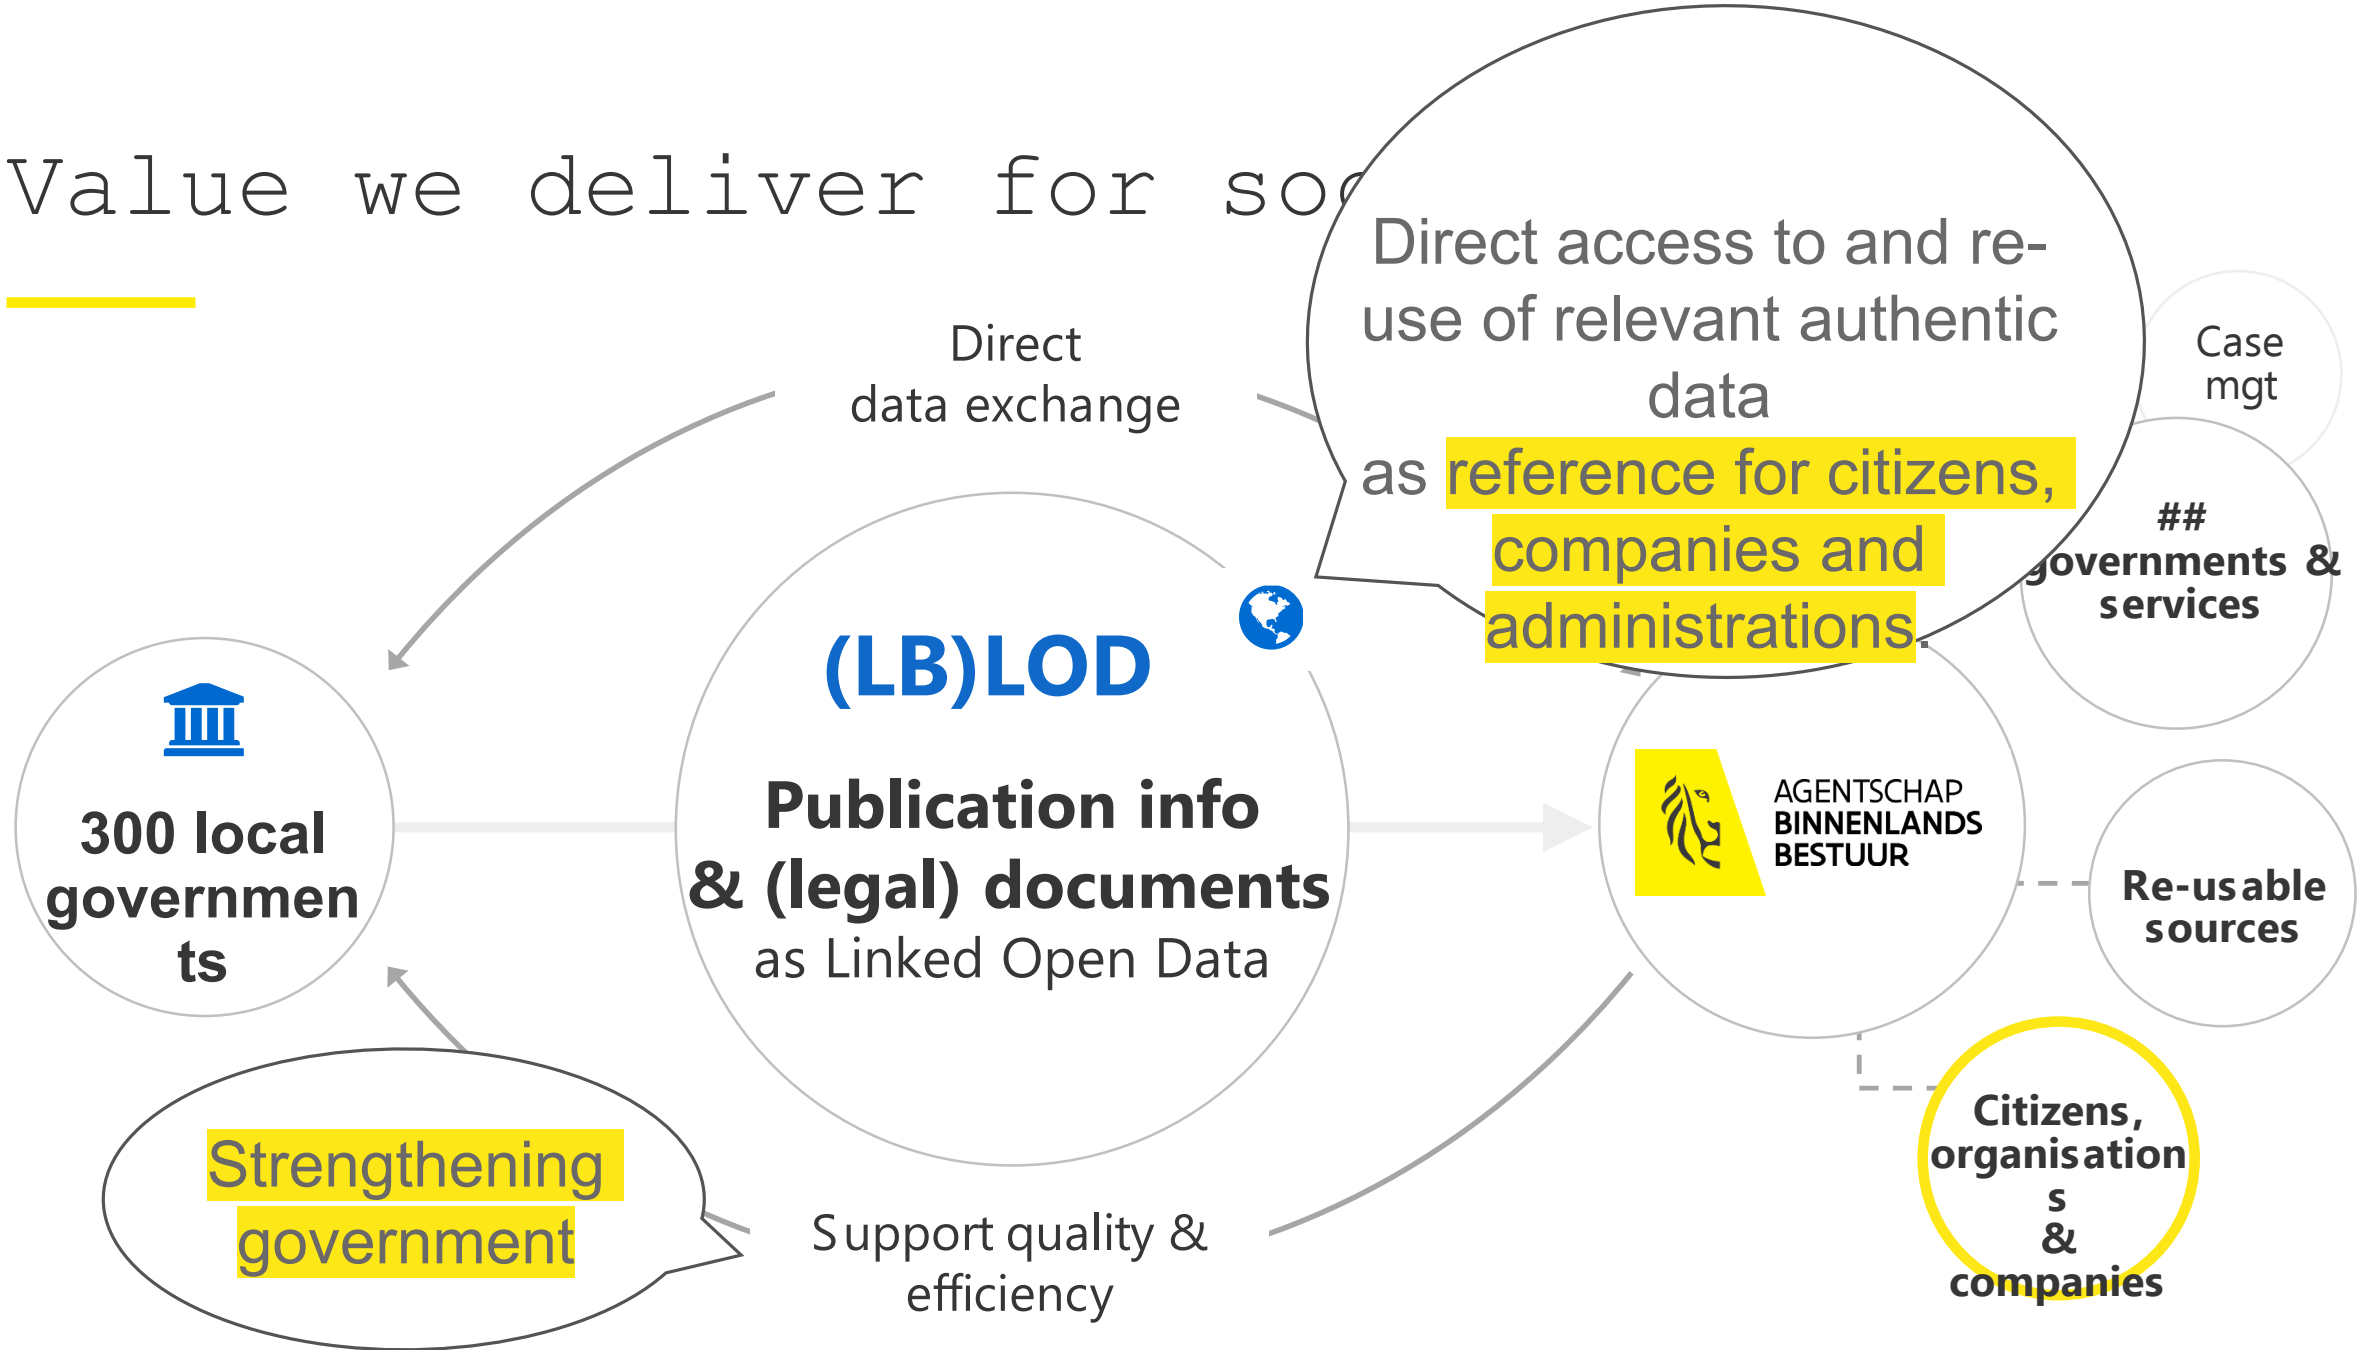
Value we deliver for soc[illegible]

Direct access to and re-use of relevant authentic data as reference for citizens, companies and administrations.

Direct data exchange

Case mgt

## governments & services

(LB)LOD

Publication info & (legal) documents as Linked Open Data

300 local governments

AGENTSCHAP BINNENLANDS BESTUUR

Re-usable sources

Citizens, organisations & companies

Strengthening government

Support quality & efficiency